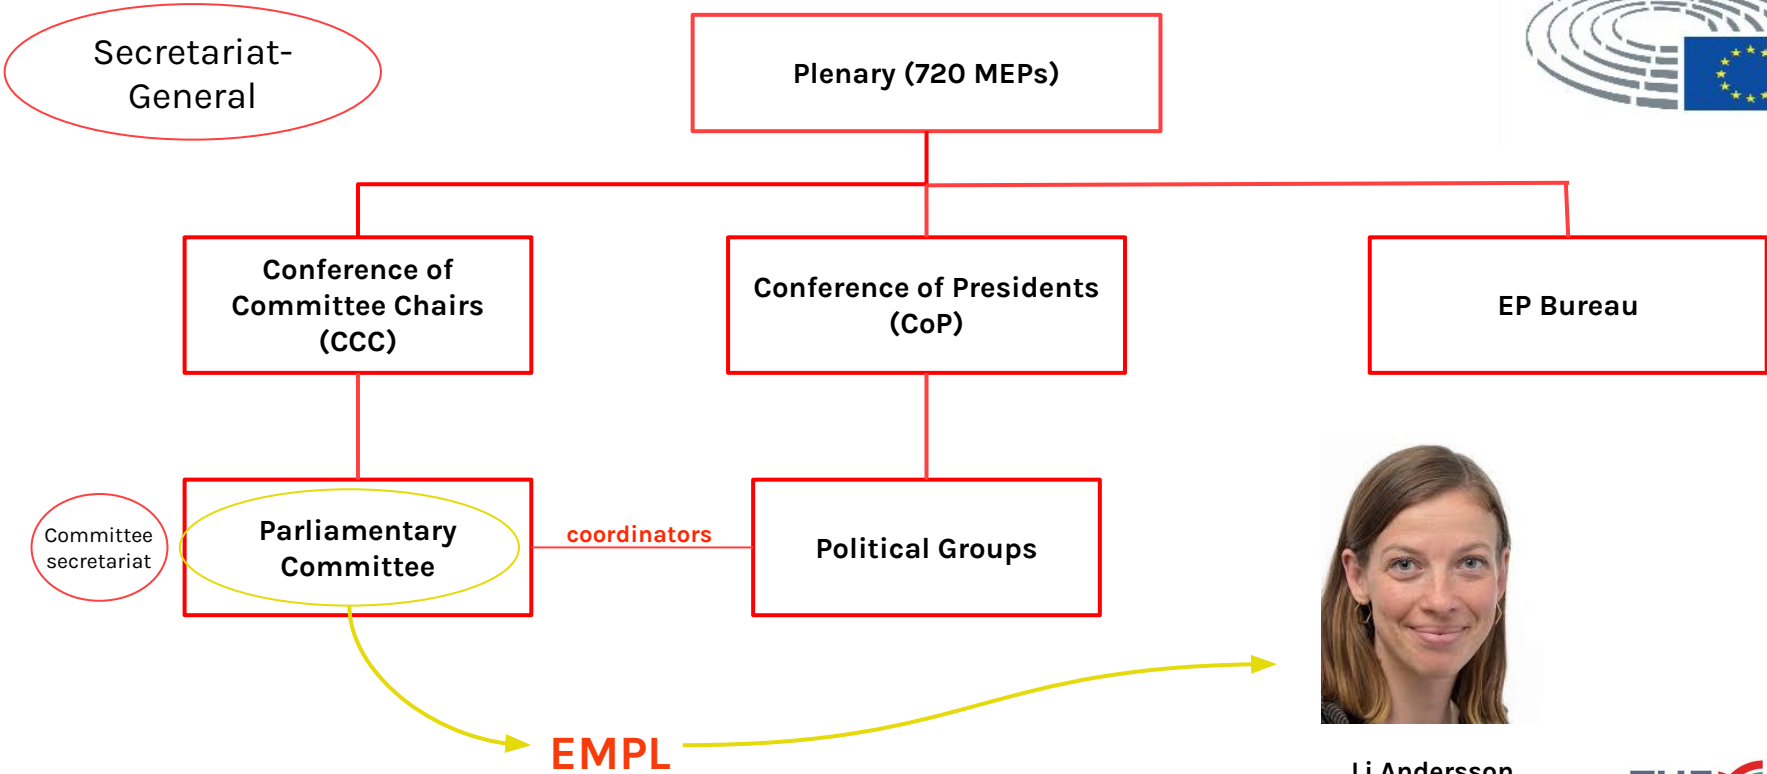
Secretariat-General

Plenary (720 MEPs)

Conference of Committee Chairs (CCC)

Conference of Presidents (CoP)

EP Bureau

Committee secretariat

Parliamentary Committee

coordinators

Political Groups

EMPL

Li Andersson